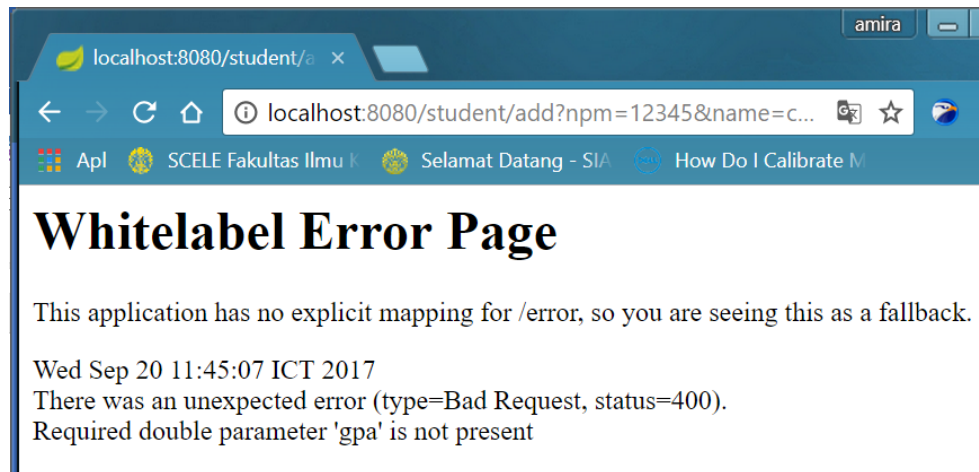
amira

localhost:8080/student/a ×

localhost:8080/student/add?npm=12345&name=c...

Apl SCELE Fakultas Ilmu K Selamat Datang - SIA How Do I Calibrate M

Whitelabel Error Page

This application has no explicit mapping for /error, so you are seeing this as a fallback.

Wed Sep 20 11:45:07 ICT 2017
There was an unexpected error (type=Bad Request, status=400).
Required double parameter 'gpa' is not present